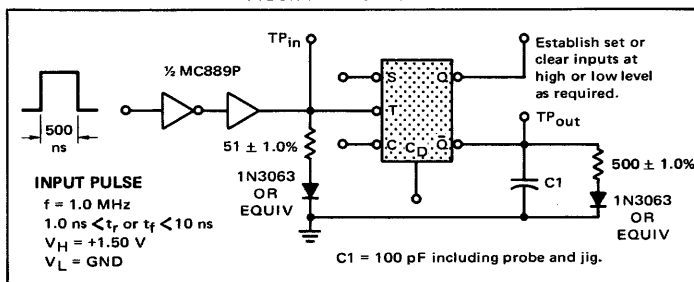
500 ns

INPUT PULSE
f = 1.0 MHz
1.0 ns < $t_r$ or $t_f$ < 10 ns
$V_H$ = +1.50 V
$V_L$ = GND

½ MC889P

$TP_{in}$

51 ± 1.0%

1N3063 OR EQUIV

S
T
C
$C_D$
Q
$\bar{Q}$

Establish set or clear inputs at high or low level as required.

$TP_{out}$

C1

500 ± 1.0%

1N3063 OR EQUIV

C1 = 100 pF including probe and jig.